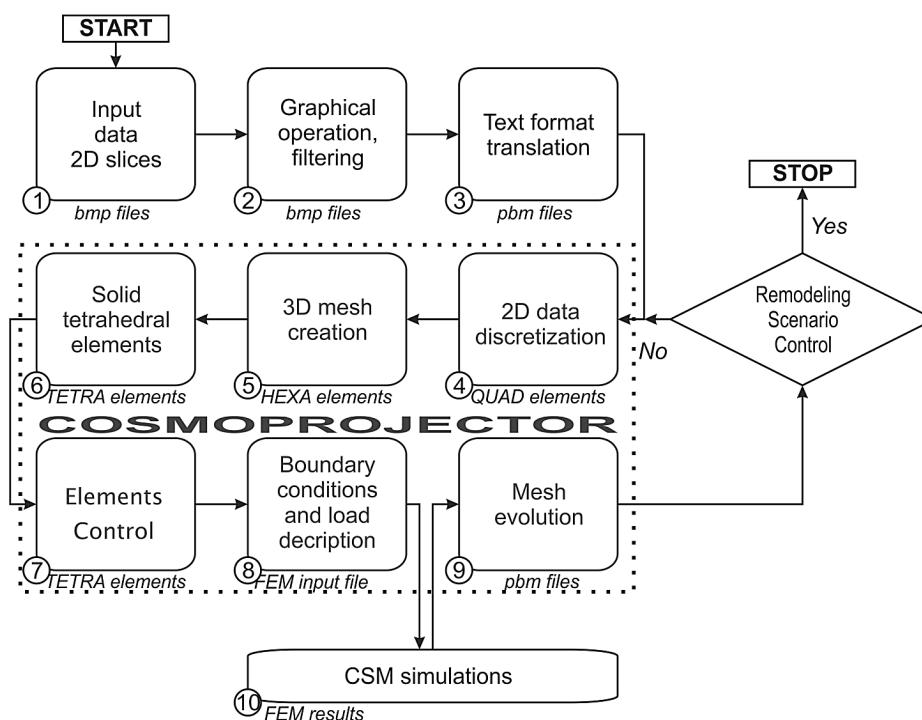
START

Input data 2D slices
1 bmp files

Graphical operation, filtering
2 bmp files

Text format translation
3 pbm files

STOP

Yes

Remodeling Scenario Control

No

Solid tetrahedral elements
6 TETRA elements

3D mesh creation
5 HEXA elements

2D data discretization
4 QUAD elements

COSMOPROJECTOR

Elements Control
7 TETRA elements

Boundary conditions and load decription
8 FEM input file

Mesh evolution
9 pbm files

CSM simulations
10 FEM results